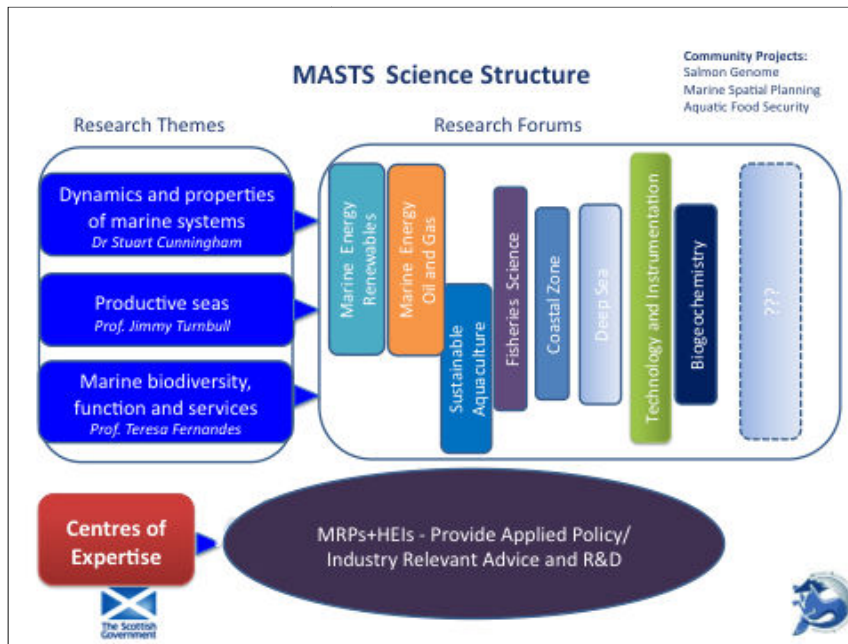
MASTS Science Structure

Community Projects:
Salmon Genome
Marine Spatial Planning
Aquatic Food Security

Research Themes

Research Forums

Dynamics and properties of marine systems
Dr Stuart Cunningham

Productive seas
Prof. Jimmy Turnbull

Marine biodiversity, function and services
Prof. Teresa Fernandes

Marine Energy Renewables

Marine Energy Oil and Gas

Sustainable Aquaculture

Fisheries Science

Coastal Zone

Deep Sea

Technology and Instrumentation

Biogeochemistry

???

Centres of Expertise

MRPs+HEIs - Provide Applied Policy/ Industry Relevant Advice and R&D

The Scottish Government